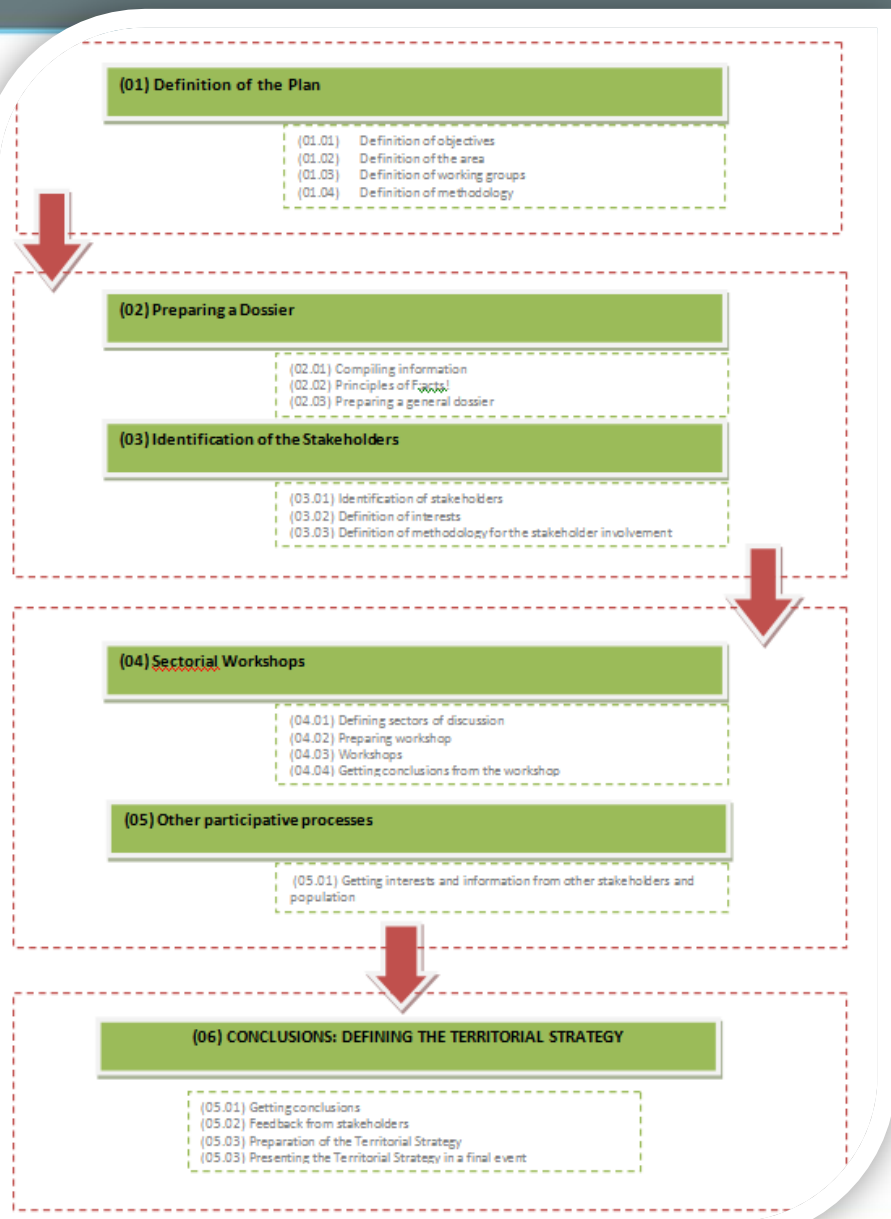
(01) Definition of the Plan

(01.01) Definition of objectives
(01.02) Definition of the area
(01.03) Definition of working groups
(01.04) Definition of methodology

(02) Preparing a Dossier

(02.01) Compiling information
(02.02) Principles of Facts!
(02.03) Preparing a general dossier

(03) Identification of the Stakeholders

(03.01) Identification of stakeholders
(03.02) Definition of interests
(03.03) Definition of methodology for the stakeholder involvement

(04) Sectorial Workshops

(04.01) Defining sectors of discussion
(04.02) Preparing workshop
(04.03) Workshops
(04.04) Getting conclusions from the workshop

(05) Other participative processes

(05.01) Getting interests and information from other stakeholders and population

(06) CONCLUSIONS: DEFINING THE TERRITORIAL STRATEGY

(05.01) Getting conclusions
(05.02) Feedback from stakeholders
(05.03) Preparation of the Territorial Strategy
(05.03) Presenting the Territorial Strategy in a final event